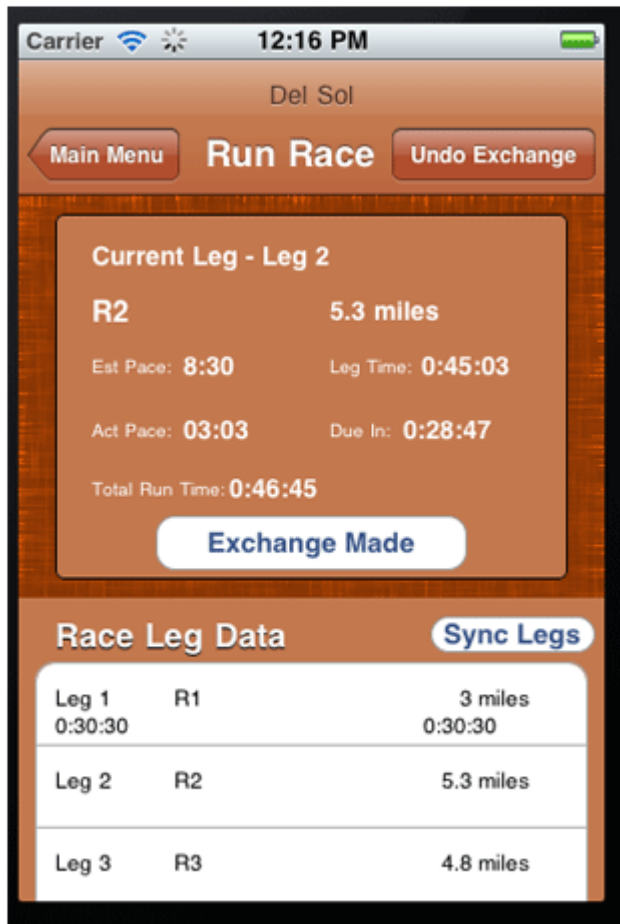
Carrier 12:16 PM

Del Sol

Main Menu Run Race Undo Exchange

Current Leg - Leg 2

R2 5.3 miles

Est Pace: 8:30 Leg Time: 0:45:03

Act Pace: 03:03 Due In: 0:28:47

Total Run Time: 0:46:45

Exchange Made

Race Leg Data Sync Legs

Leg 1 R1 3 miles
0:30:30 0:30:30

Leg 2 R2 5.3 miles

Leg 3 R3 4.8 miles